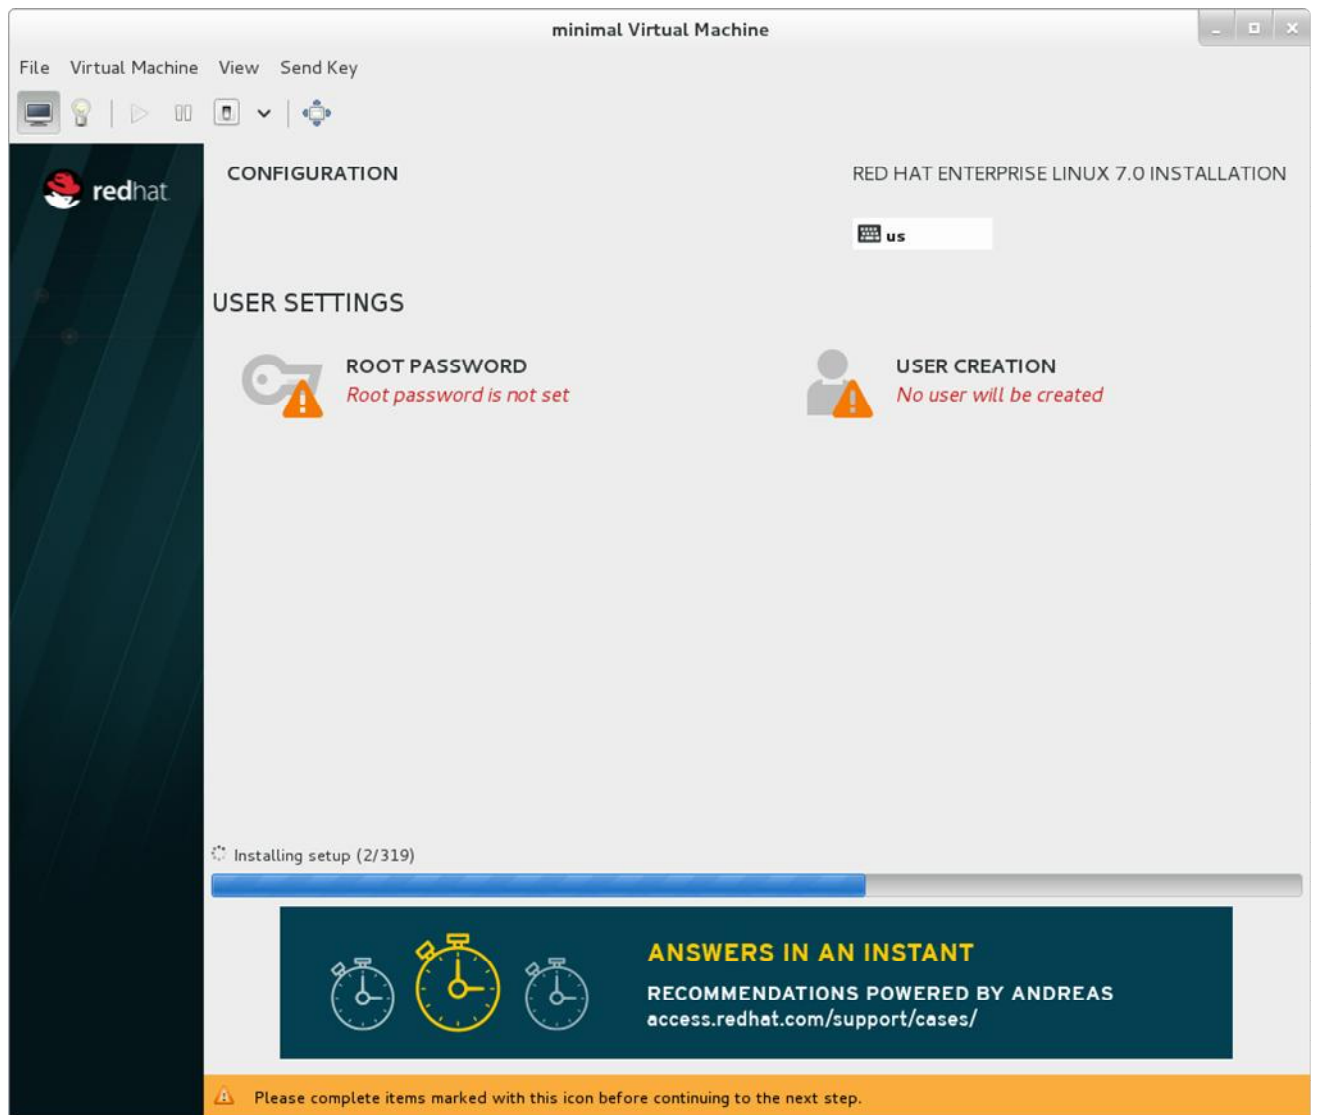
minimal Virtual Machine

File Virtual Machine View Send Key

redhat

CONFIGURATION

RED HAT ENTERPRISE LINUX 7.0 INSTALLATION

us

USER SETTINGS

ROOT PASSWORD
Root password is not set

USER CREATION
No user will be created

Installing setup (2/319)

ANSWERS IN AN INSTANT
RECOMMENDATIONS POWERED BY ANDREAS
access.redhat.com/support/cases/

Please complete items marked with this icon before continuing to the next step.